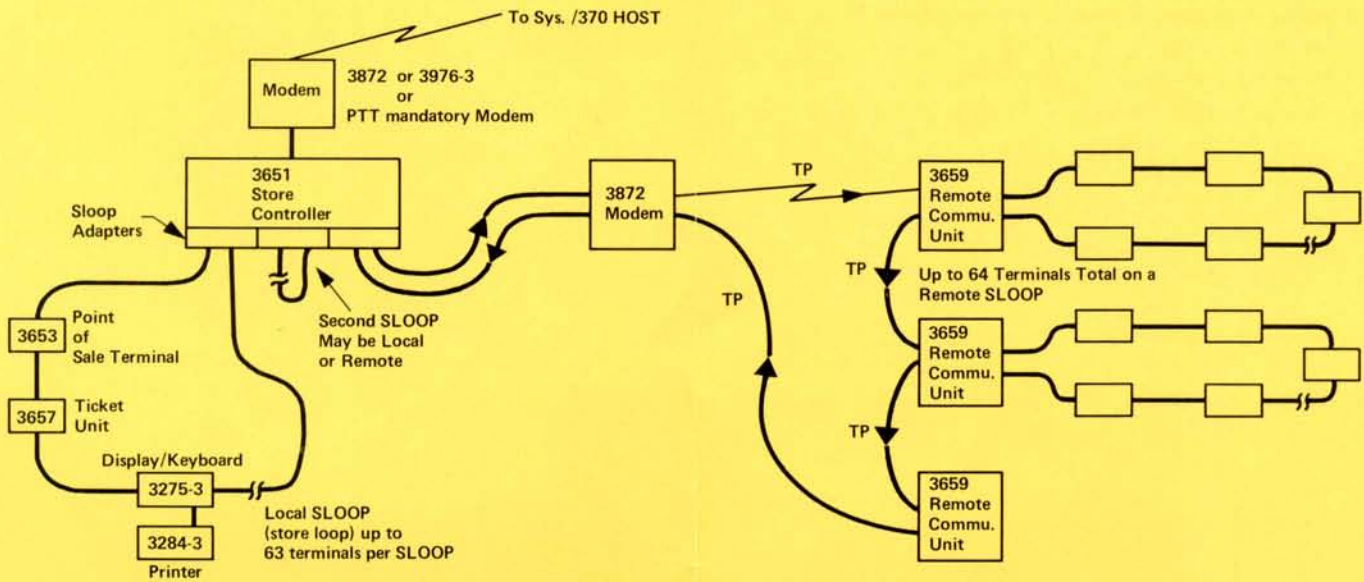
To Sys. /370 HOST

Modem

3872 or 3976-3
or
PTT mandatory Modem

3651
Store
Controller

Sloop
Adapters

3653

Point
of
Sale Terminal

3657

Ticket
Unit

Display/Keyboard

3275-3

3284-3

Printer

Local SLOOP
(store loop) up to
63 terminals per SLOOP

Second SLOOP
May be Local
or Remote

3872
Modem

TP

TP

3659
Remote
Commu.
Unit

TP

Up to 64 Terminals Total on a
Remote SLOOP

3659
Remote
Commu.
Unit

TP

3659
Remote
Commu.
Unit